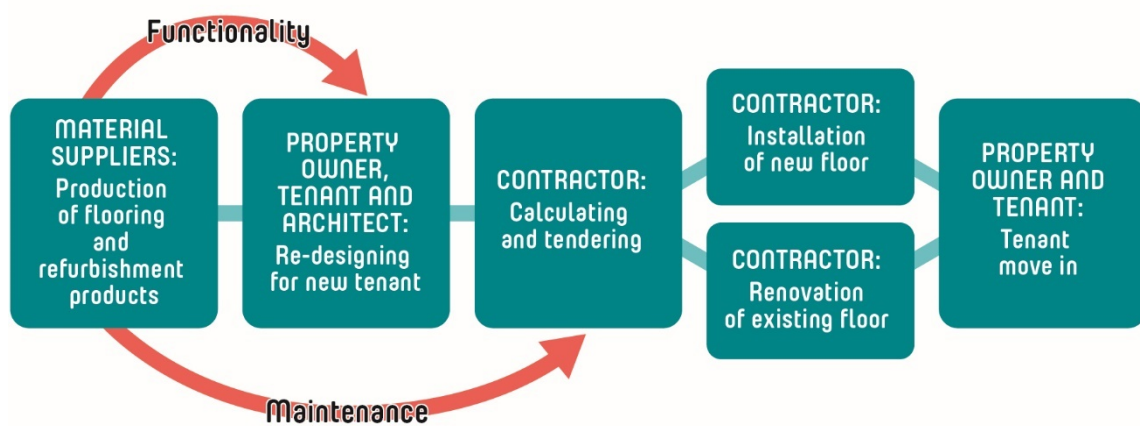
Functionality

MATERIAL SUPPLIERS: Production of flooring and refurbishment products

PROPERTY OWNER, TENANT AND ARCHITECT: Re-designing for new tenant

CONTRACTOR: Calculating and tendering

CONTRACTOR: Installation of new floor

CONTRACTOR: Renovation of existing floor

PROPERTY OWNER AND TENANT: Tenant move in

Maintenance